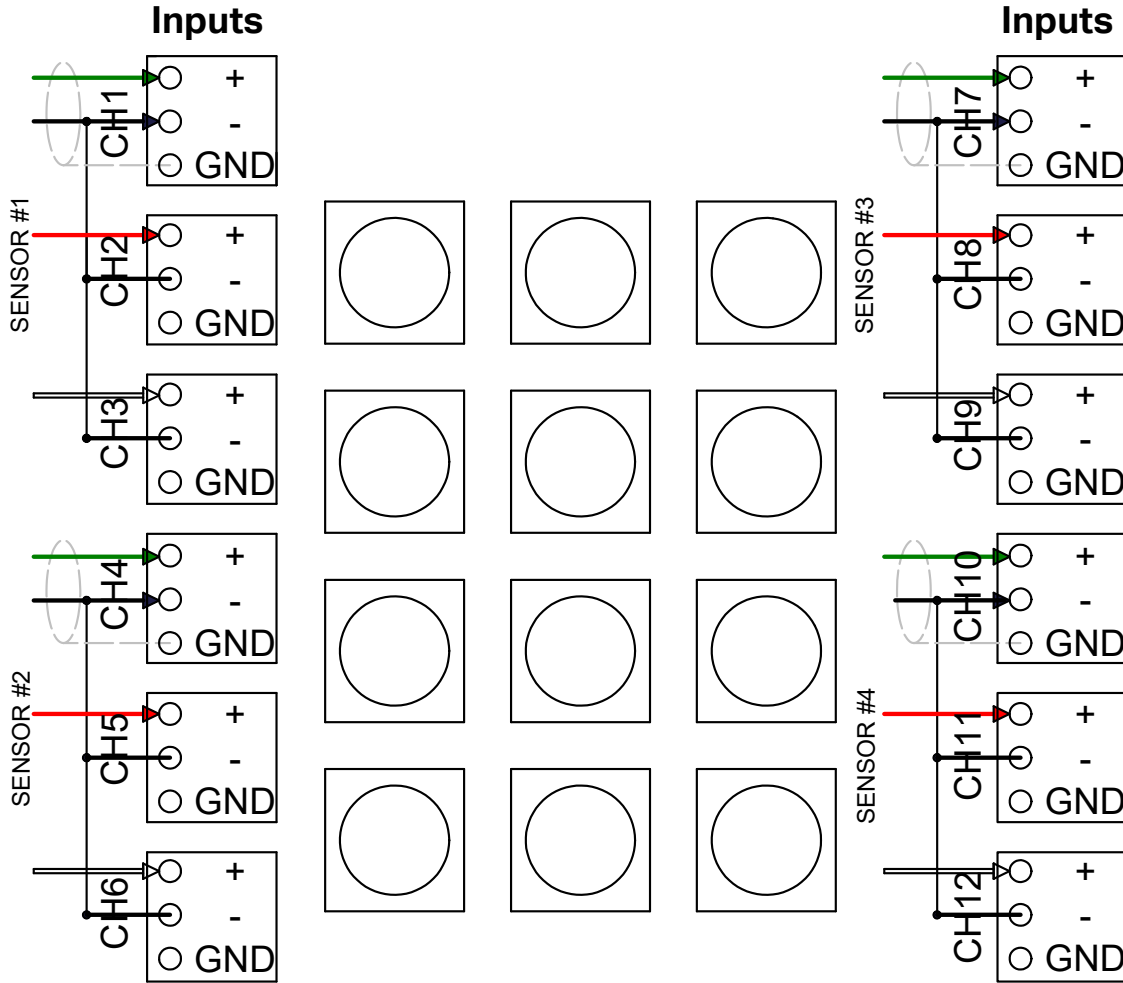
Inputs

SENSOR #1

CH1
+
-
GND

CH2
+
-
GND

CH3
+
-
GND

SENSOR #2

CH4
+
-
GND

CH5
+
-
GND

CH6
+
-
GND

Inputs

SENSOR #3

CH7
+
-
GND

CH8
+
-
GND

CH9
+
-
GND

SENSOR #4

CH10
+
-
GND

CH11
+
-
GND

CH12
+
-
GND